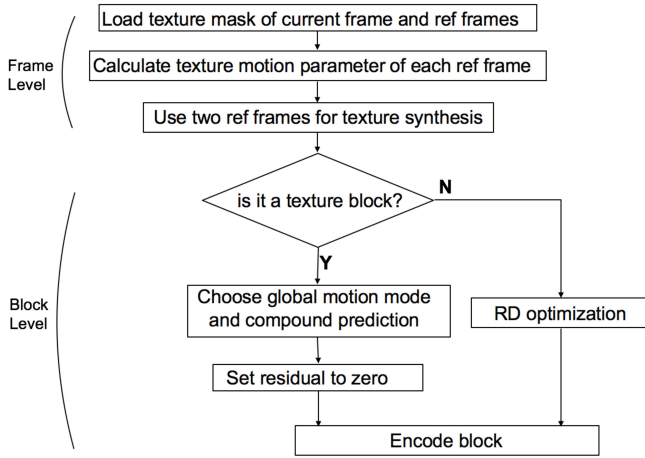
Frame Level

Load texture mask of current frame and ref frames

Calculate texture motion parameter of each ref frame

Use two ref frames for texture synthesis

Block Level

is it a texture block?

N

Y

Choose global motion mode and compound prediction

RD optimization

Set residual to zero

Encode block